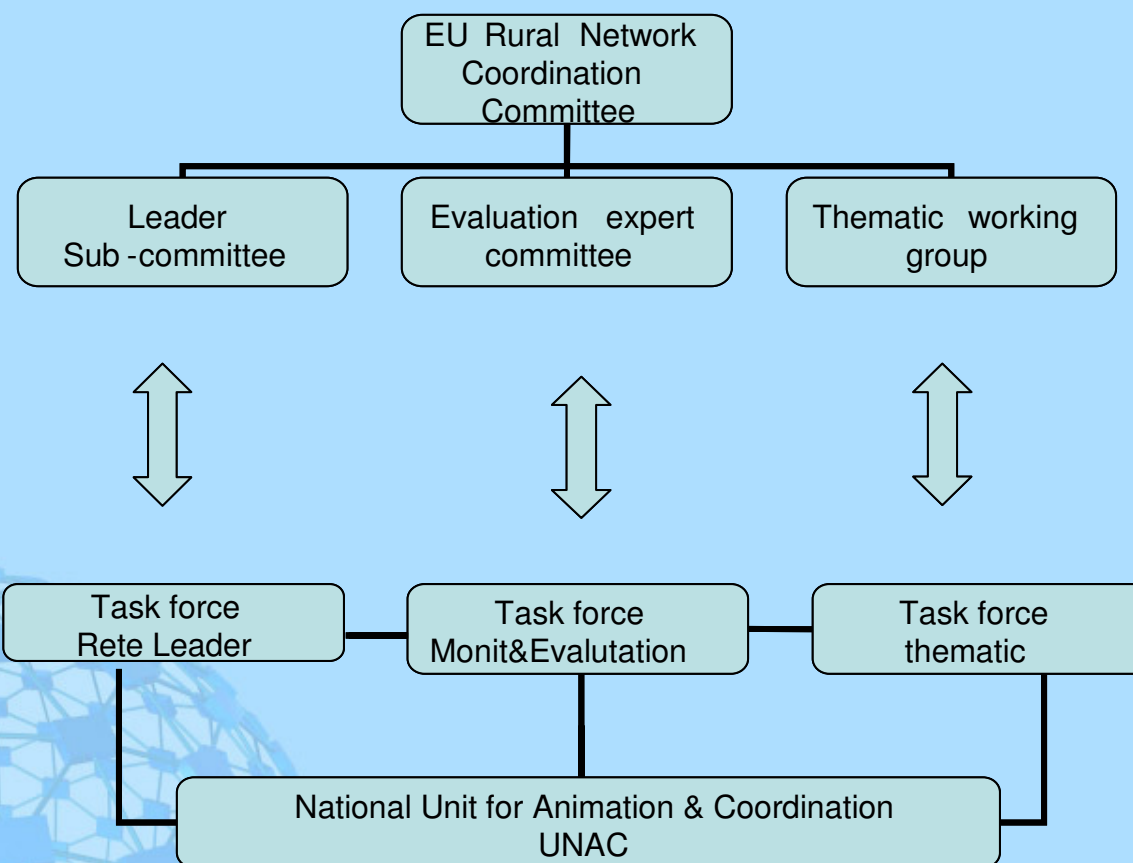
EU Rural Network Coordination Committee

Leader Sub -committee

Evaluation expert committee

Thematic working group

Task force Rete Leader

Task force Monit&Evalutation

Task force thematic

National Unit for Animation & Coordination UNAC